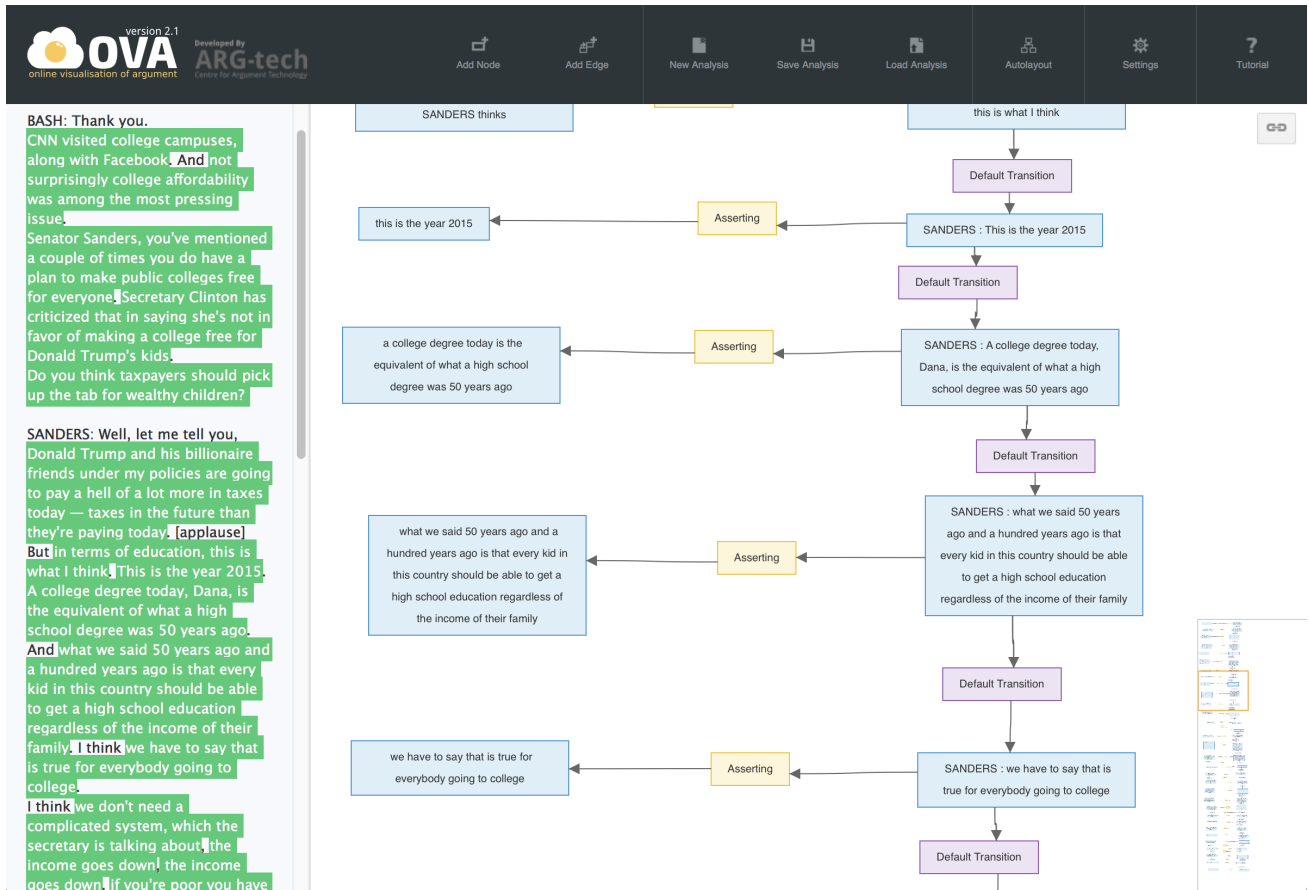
version 2.1
OVA
online visualisation of argument
Developed By
ARG-tech
Centre for Argument Technology

Add Node
Add Edge
New Analysis
Save Analysis
Load Analysis
Autolayout
Settings
Tutorial

BASH: Thank you.
CNN visited college campuses, along with Facebook. And not surprisingly college affordability was among the most pressing issue.
Senator Sanders, you've mentioned a couple of times you do have a plan to make public colleges free for everyone. Secretary Clinton has criticized that in saying she's not in favor of making a college free for Donald Trump's kids.
Do you think taxpayers should pick up the tab for wealthy children?

SANDERS: Well, let me tell you, Donald Trump and his billionaire friends under my policies are going to pay a hell of a lot more in taxes today — taxes in the future than they're paying today. [applause]
But in terms of education, this is what I think. This is the year 2015. A college degree today, Dana, is the equivalent of what a high school degree was 50 years ago. And what we said 50 years ago and a hundred years ago is that every kid in this country should be able to get a high school education regardless of the income of their family. I think we have to say that is true for everybody going to college.
I think we don't need a complicated system, which the secretary is talking about, the income goes down, the income goes down, if you're poor you have

SANDERS thinks

this is what I think

Default Transition

this is the year 2015

Asserting

SANDERS : This is the year 2015

Default Transition

a college degree today is the equivalent of what a high school degree was 50 years ago

Asserting

SANDERS : A college degree today, Dana, is the equivalent of what a high school degree was 50 years ago

Default Transition

what we said 50 years ago and a hundred years ago is that every kid in this country should be able to get a high school education regardless of the income of their family

Asserting

SANDERS : what we said 50 years ago and a hundred years ago is that every kid in this country should be able to get a high school education regardless of the income of their family

Default Transition

we have to say that is true for everybody going to college

Asserting

SANDERS : we have to say that is true for everybody going to college

Default Transition